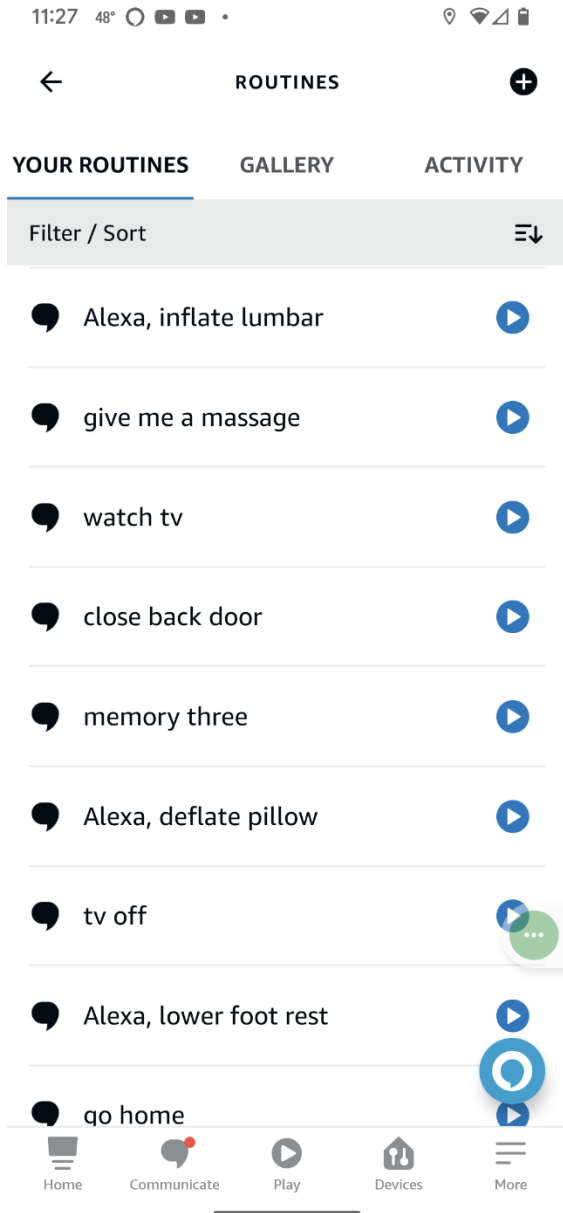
11:27 48°

ROUTINES

YOUR ROUTINES GALLERY ACTIVITY

Filter / Sort

Alexa, inflate lumbar

give me a massage

watch tv

close back door

memory three

Alexa, deflate pillow

tv off

Alexa, lower foot rest

go home

Home Communicate Play Devices More